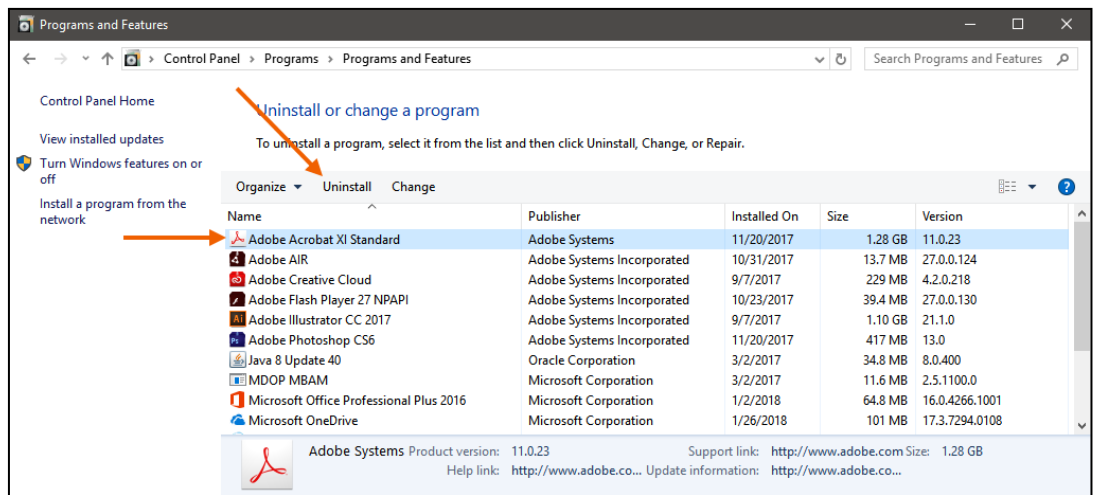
Programs and Features

Control Panel > Programs > Programs and Features

Search Programs and Features

Control Panel Home

View installed updates

Turn Windows features on or off

Install a program from the network

Uninstall or change a program

To uninstall a program, select it from the list and then click Uninstall, Change, or Repair.

Organize ▾ Uninstall Change

| Name | Publisher | Installed On | Size | Version |
|---|---|---|---|---|
| Adobe Acrobat XI Standard | Adobe Systems | 11/20/2017 | 1.28 GB | 11.0.23 |
| Adobe AIR | Adobe Systems Incorporated | 10/31/2017 | 13.7 MB | 27.0.0.124 |
| Adobe Creative Cloud | Adobe Systems Incorporated | 9/7/2017 | 229 MB | 4.2.0.218 |
| Adobe Flash Player 27 NPAPI | Adobe Systems Incorporated | 10/23/2017 | 39.4 MB | 27.0.0.130 |
| Adobe Illustrator CC 2017 | Adobe Systems Incorporated | 9/7/2017 | 1.10 GB | 21.1.0 |
| Adobe Photoshop CS6 | Adobe Systems Incorporated | 11/20/2017 | 417 MB | 13.0 |
| Java 8 Update 40 | Oracle Corporation | 3/2/2017 | 34.8 MB | 8.0.400 |
| MDOP MBAM | Microsoft Corporation | 3/2/2017 | 11.6 MB | 2.5.1100.0 |
| Microsoft Office Professional Plus 2016 | Microsoft Corporation | 1/2/2018 | 64.8 MB | 16.0.4266.1001 |
| Microsoft OneDrive | Microsoft Corporation | 1/26/2018 | 101 MB | 17.3.7294.0108 |

Adobe Systems Product version: 11.0.23 Support link: http://www.adobe.com Size: 1.28 GB
Help link: http://www.adobe.co... Update information: http://www.adobe.co...